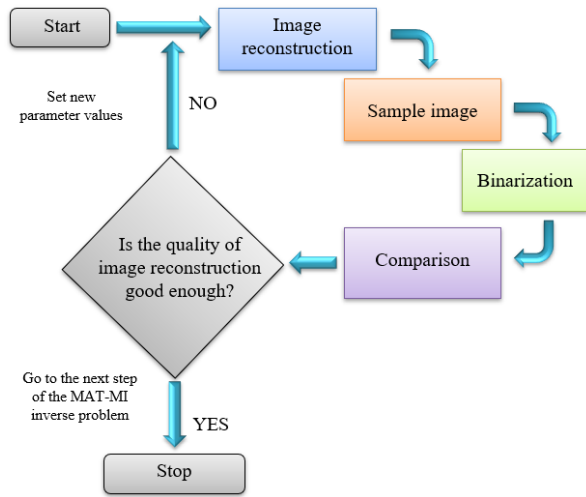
Start

Image reconstruction

Set new parameter values

NO

Sample image

Binarization

Is the quality of image reconstruction good enough?

Comparison

Go to the next step of the MAT-MI inverse problem

YES

Stop